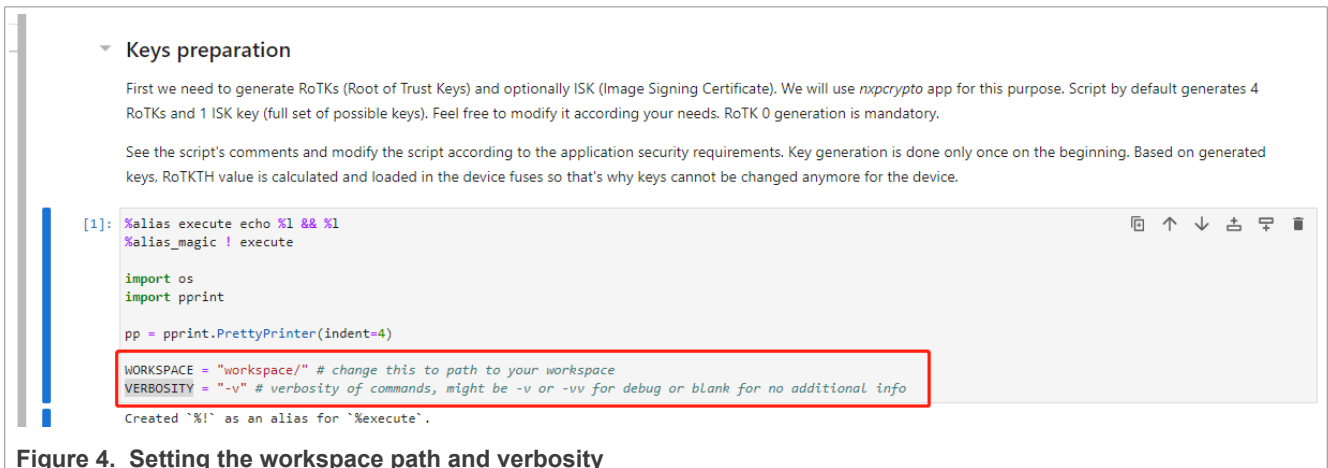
Keys preparation

First we need to generate RoTKs (Root of Trust Keys) and optionally ISK (Image Signing Certificate). We will use *nxpcrypto* app for this purpose. Script by default generates 4 RoTKs and 1 ISK key (full set of possible keys). Feel free to modify it according your needs. RoTK 0 generation is mandatory.

See the script's comments and modify the script according to the application security requirements. Key generation is done only once on the beginning. Based on generated keys, RoTKTH value is calculated and loaded in the device fuses so that's why keys cannot be changed anymore for the device.

[1]: %alias execute echo %l && %l
%alias_magic ! execute

import os
import pprint

pp = pprint.PrettyPrinter(indent=4)

WORKSPACE = "workspace/" # change this to path to your workspace
VERBOSITY = "-v" # verbosity of commands, might be -v or -vv for debug or blank for no additional info

Created `%!` as an alias for `%execute`.

Figure 4. Setting the workspace path and verbosity